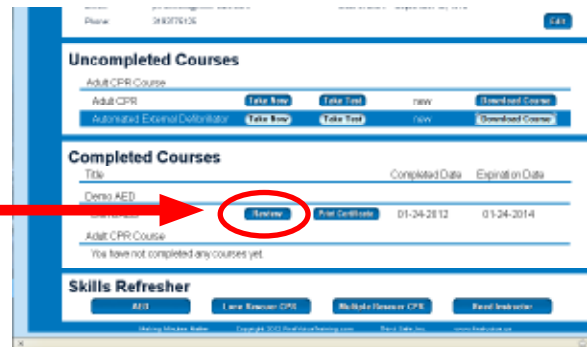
Phone 3185776135

Edit

Uncompleted Courses

Adult CPR Course

| Adult CPR | Take Now | Take Test | new | Download Course |
|---|---|---|---|---|
| Automated External Defibrillator | Take Now | Take Test | new | Download Course |

Completed Courses

| Title | | | Completed Date | Expiration Date |
|---|---|---|---|---|
| Demo AED | | | | |
| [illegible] | Review | Print Certificate | 01-24-2012 | 01-24-2014 |

Adult CPR Course

You have not completed any courses yet.

Skills Refresher

AED Lone Rescuer CPR Multiple Rescuer CPR Read Instructor

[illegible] Copyright 2012 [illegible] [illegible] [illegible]